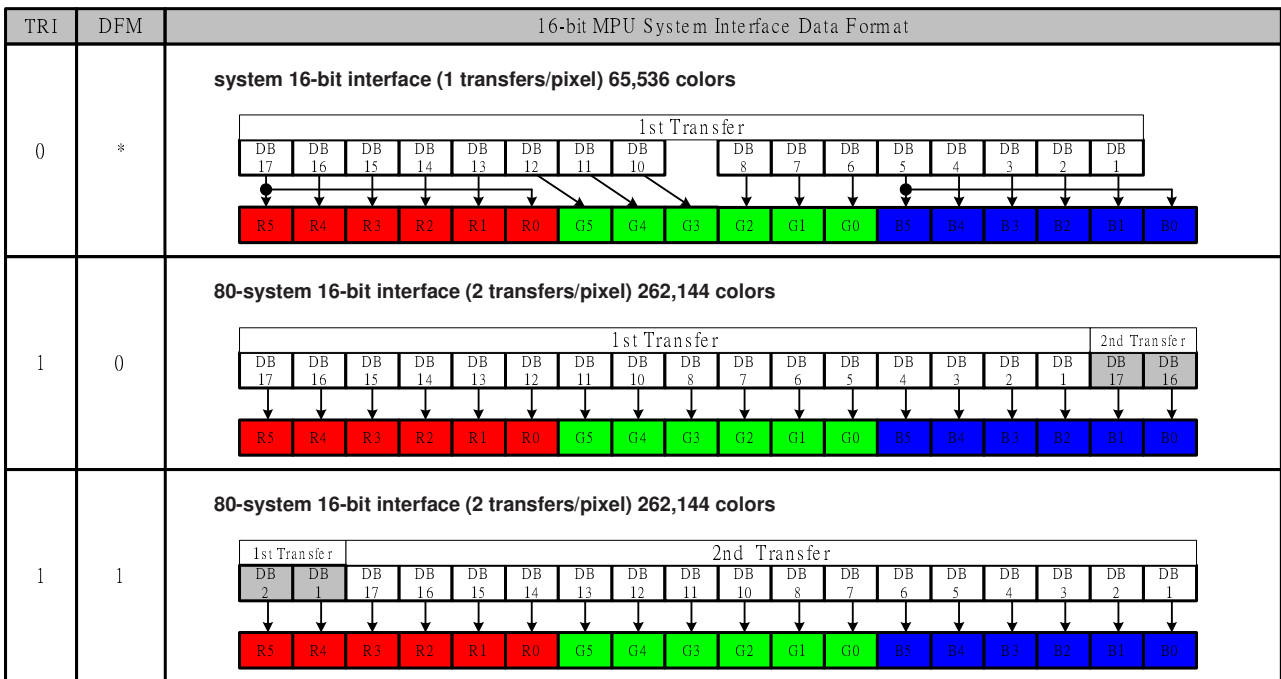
| TRI | DFM | 16-bit MPU System Interface Data Format |
|---|---|---|
| 0 | * | system 16-bit interface (1 transfers/pixel) 65,536 colors<br>1st Transfer<br>DB 17 DB 16 DB 15 DB 14 DB 13 DB 12 DB 11 DB 10 DB 8 DB 7 DB 6 DB 5 DB 4 DB 3 DB 2 DB 1<br>R5 R4 R3 R2 R1 R0 G5 G4 G3 G2 G1 G0 B5 B4 B3 B2 B1 B0 |
| 1 | 0 | 80-system 16-bit interface (2 transfers/pixel) 262,144 colors<br>1st Transfer 2nd Transfer<br>DB 17 DB 16 DB 15 DB 14 DB 13 DB 12 DB 11 DB 10 DB 8 DB 7 DB 6 DB 5 DB 4 DB 3 DB 2 DB 1 DB 17 DB 16<br>R5 R4 R3 R2 R1 R0 G5 G4 G3 G2 G1 G0 B5 B4 B3 B2 B1 B0 |
| 1 | 1 | 80-system 16-bit interface (2 transfers/pixel) 262,144 colors<br>1st Transfer 2nd Transfer<br>DB 2 DB 1 DB 17 DB 16 DB 15 DB 14 DB 13 DB 12 DB 11 DB 10 DB 8 DB 7 DB 6 DB 5 DB 4 DB 3 DB 2 DB 1<br>R5 R4 R3 R2 R1 R0 G5 G4 G3 G2 G1 G0 B5 B4 B3 B2 B1 B0 |